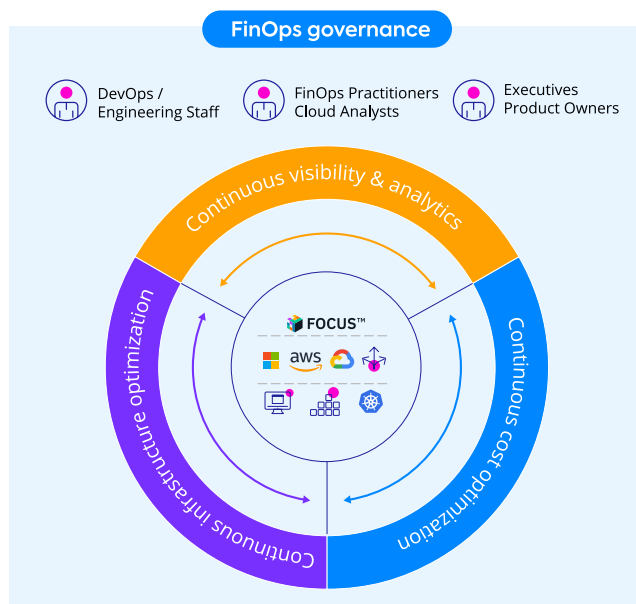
FinOps governance

DevOps / Engineering Staff

FinOps Practitioners Cloud Analysts

Executives Product Owners

Continuous visibility & analytics

Continuous cost optimization

Continuous infrastructure optimization

FOCUS™

aws